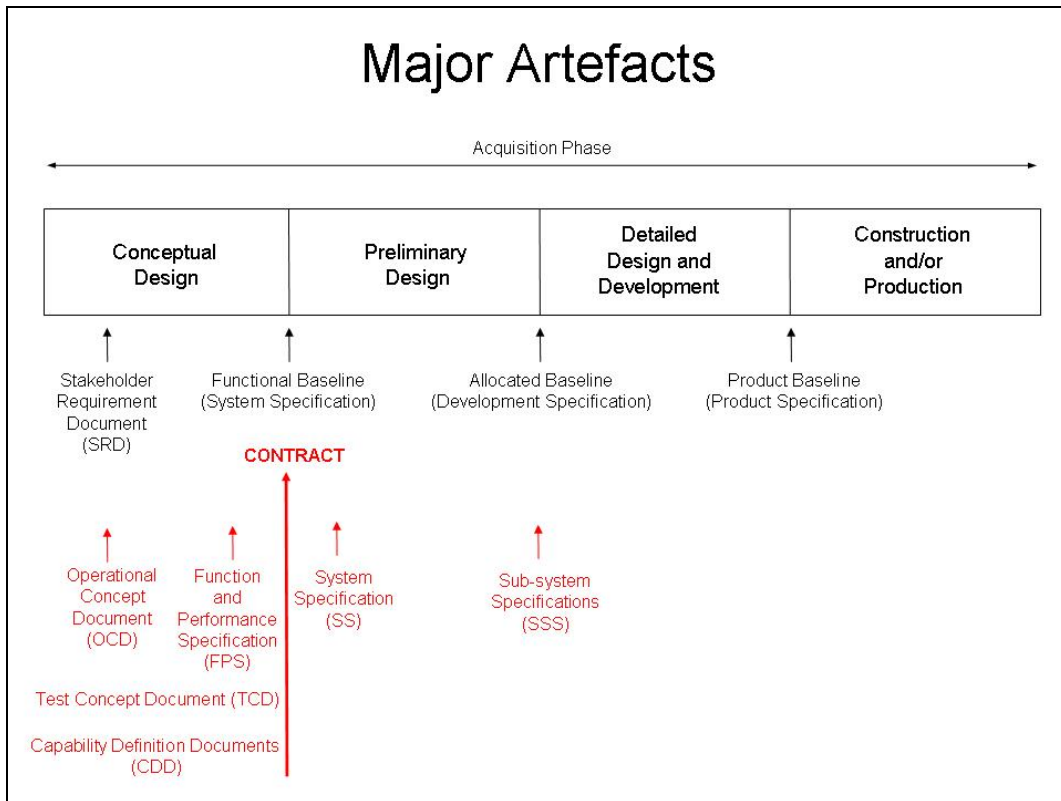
Major Artefacts

Acquisition Phase

Conceptual Design

Preliminary Design

Detailed Design and Development

Construction and/or Production

Stakeholder Requirement Document (SRD)

Functional Baseline (System Specification)

Allocated Baseline (Development Specification)

Product Baseline (Product Specification)

CONTRACT

Operational Concept Document (OCD)

Function and Performance Specification (FPS)

System Specification (SS)

Sub-system Specifications (SSS)

Test Concept Document (TCD)

Capability Definition Documents (CDD)